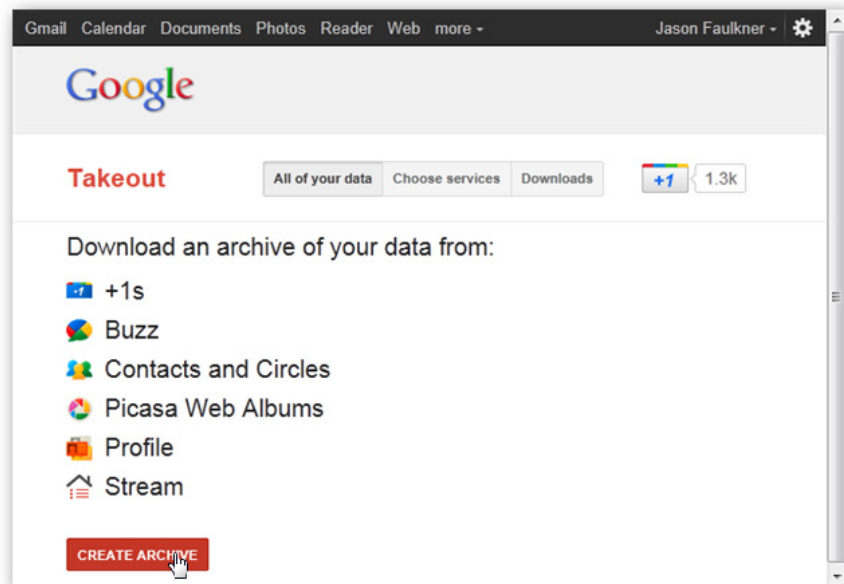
Gmail Calendar Documents Photos Reader Web more ▾ Jason Faulkner ▾

Google

Takeout

All of your data | Choose services | Downloads

+1 1.3k

Download an archive of your data from:

+1s

Buzz

Contacts and Circles

Picasa Web Albums

Profile

Stream

CREATE ARCHIVE